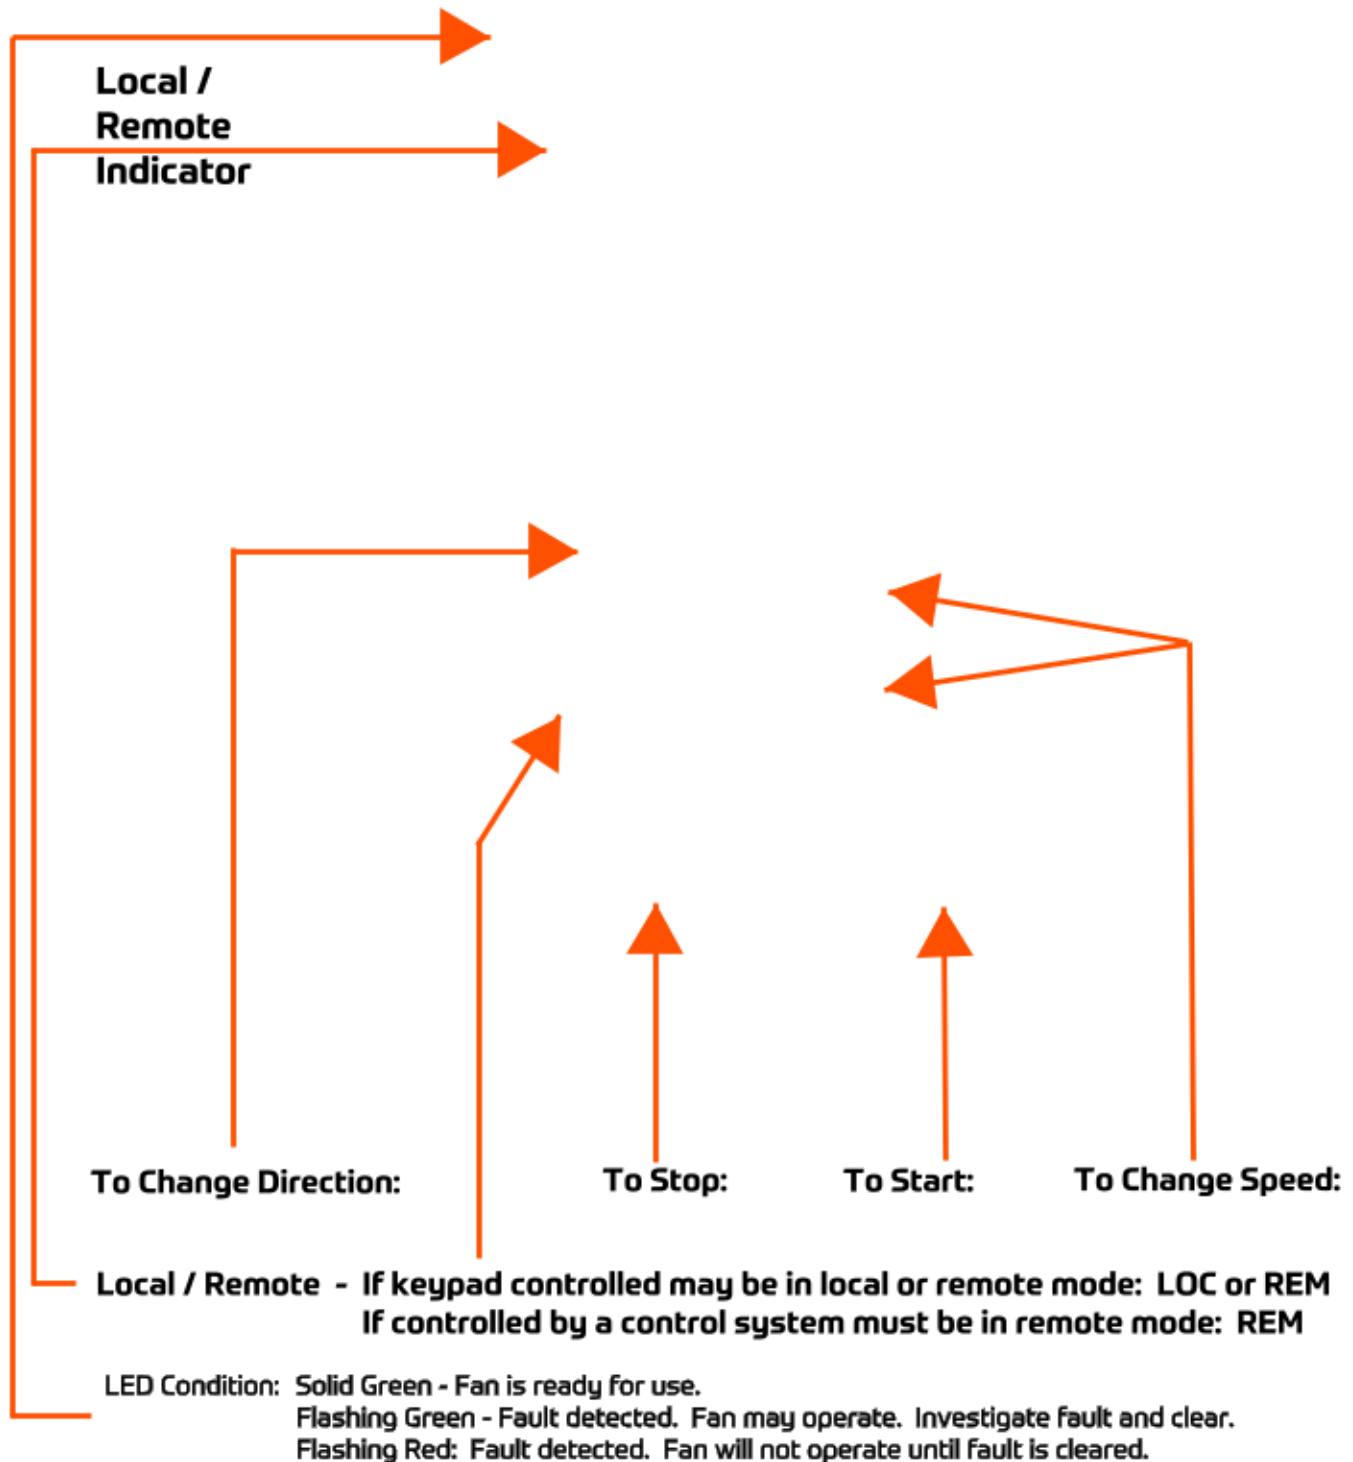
Local / Remote Indicator

To Change Direction:

To Stop:

To Start:

To Change Speed:

Local / Remote - If keypad controlled may be in local or remote mode: LOC or REM
If controlled by a control system must be in remote mode: REM

LED Condition: Solid Green - Fan is ready for use.
Flashing Green - Fault detected. Fan may operate. Investigate fault and clear.
Flashing Red: Fault detected. Fan will not operate until fault is cleared.